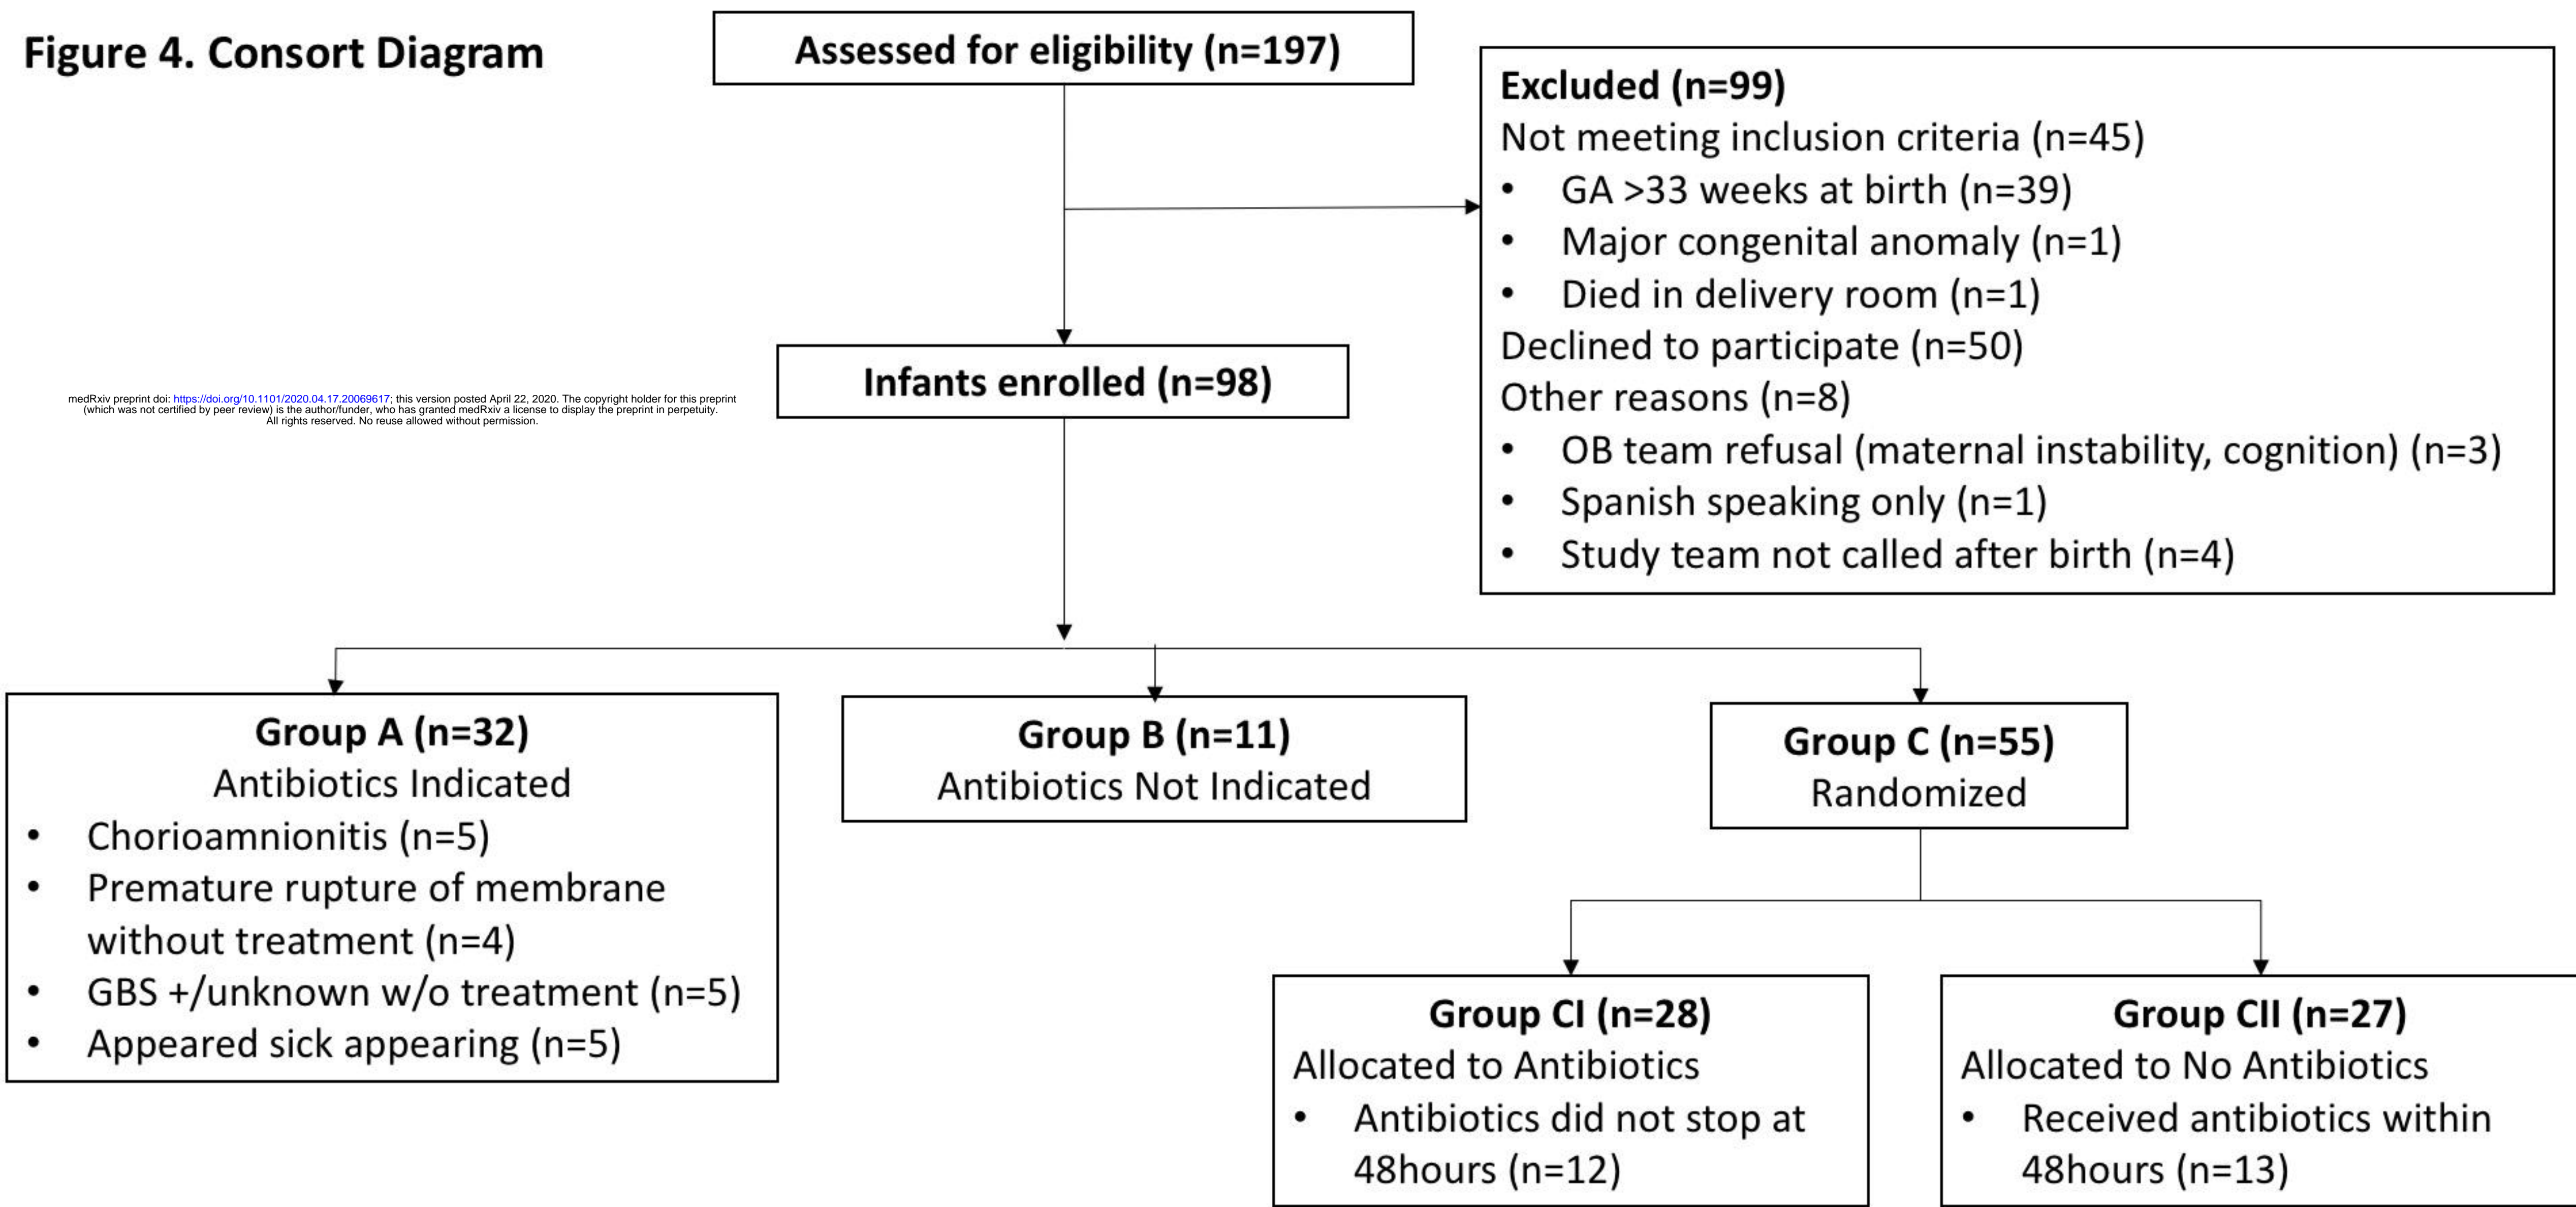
Figure 4. Consort Diagram

Assessed for eligibility (n=197)

Excluded (n=99)
Not meeting inclusion criteria (n=45)
• GA >33 weeks at birth (n=39)
• Major congenital anomaly (n=1)
• Died in delivery room (n=1)
Declined to participate (n=50)
Other reasons (n=8)
• OB team refusal (maternal instability, cognition) (n=3)
• Spanish speaking only (n=1)
• Study team not called after birth (n=4)

medRxiv preprint doi: https://doi.org/10.1101/2020.04.17.20069617; this version posted April 22, 2020. The copyright holder for this preprint (which was not certified by peer review) is the author/funder, who has granted medRxiv a license to display the preprint in perpetuity. All rights reserved. No reuse allowed without permission.

Infants enrolled (n=98)

Group A (n=32)
Antibiotics Indicated
• Chorioamnionitis (n=5)
• Premature rupture of membrane without treatment (n=4)
• GBS +/unknown w/o treatment (n=5)
• Appeared sick appearing (n=5)

Group B (n=11)
Antibiotics Not Indicated

Group C (n=55)
Randomized

Group CI (n=28)
Allocated to Antibiotics
• Antibiotics did not stop at 48hours (n=12)

Group CII (n=27)
Allocated to No Antibiotics
• Received antibiotics within 48hours (n=13)